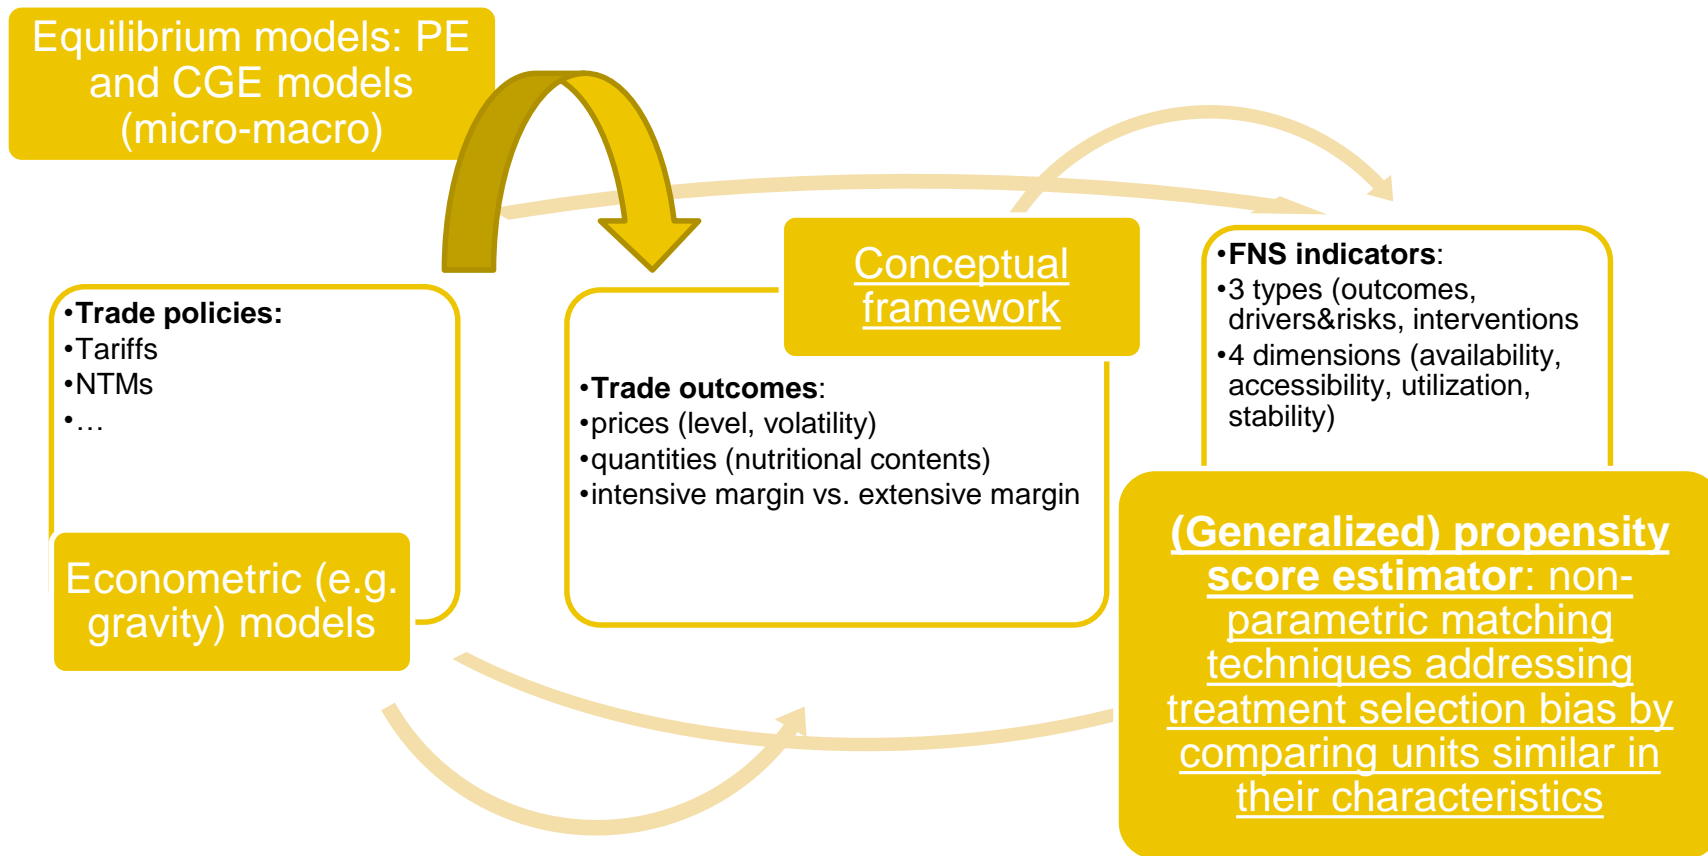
Equilibrium models: PE and CGE models (micro-macro)

Conceptual framework

•Trade policies:
•Tariffs
•NTMs
•…

Econometric (e.g. gravity) models

•Trade outcomes:
•prices (level, volatility)
•quantities (nutritional contents)
•intensive margin vs. extensive margin

•FNS indicators:
•3 types (outcomes, drivers&risks, interventions
•4 dimensions (availability, accessibility, utilization, stability)

(Generalized) propensity score estimator: non-parametric matching techniques addressing treatment selection bias by comparing units similar in their characteristics